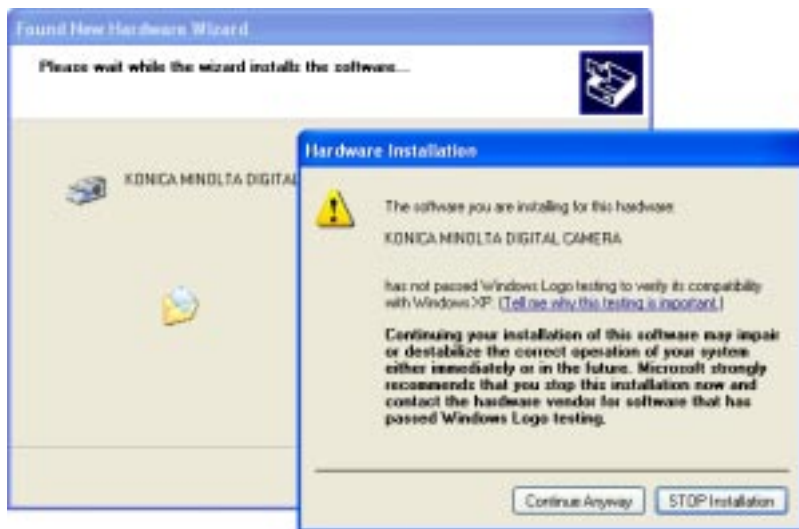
Found New Hardware Wizard

Please wait while the wizard installs the software...

KONICA MINOLTA DIGITAL

Hardware Installation

The software you are installing for this hardware:

KONICA MINOLTA DIGITAL CAMERA

has not passed Windows Logo testing to verify its compatibility with Windows XP. (Tell me why this testing is important.)

Continuing your installation of this software may impair or destabilize the correct operation of your system either immediately or in the future. Microsoft strongly recommends that you stop this installation now and contact the hardware vendor for software that has passed Windows Logo testing.

Continue Anyway

STOP Installation